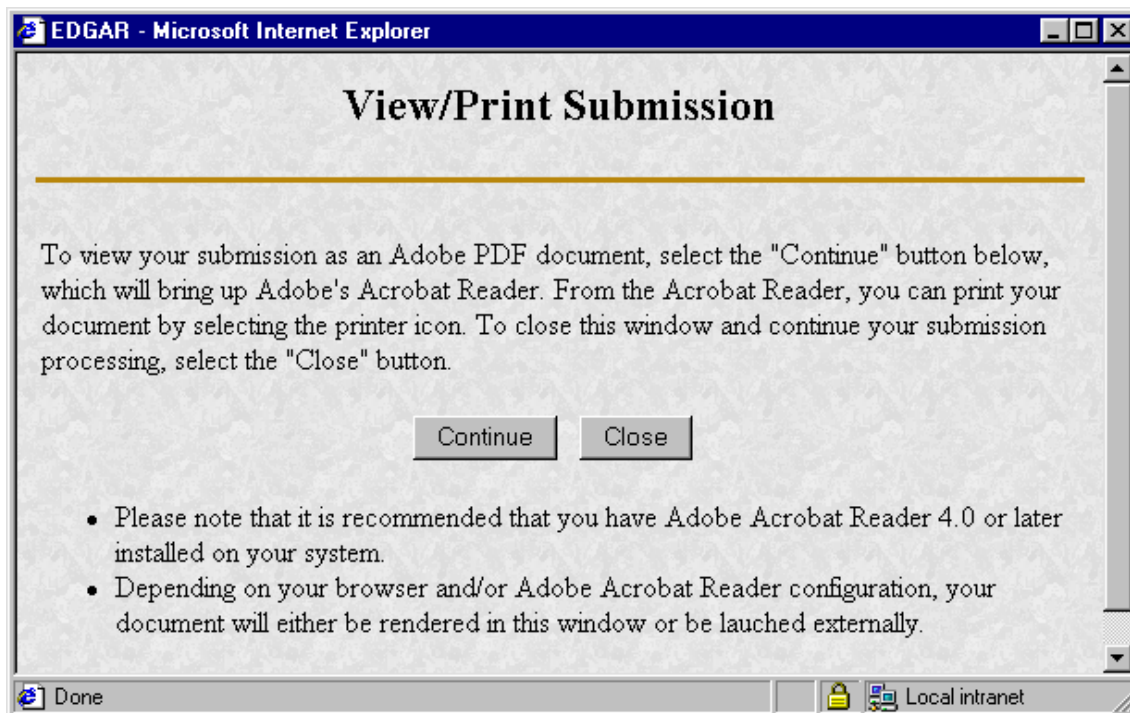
EDGAR - Microsoft Internet Explorer

View/Print Submission

To view your submission as an Adobe PDF document, select the "Continue" button below, which will bring up Adobe's Acrobat Reader. From the Acrobat Reader, you can print your document by selecting the printer icon. To close this window and continue your submission processing, select the "Close" button.

Continue Close

- Please note that it is recommended that you have Adobe Acrobat Reader 4.0 or later installed on your system.
- Depending on your browser and/or Adobe Acrobat Reader configuration, your document will either be rendered in this window or be lauched externally.

Done

Local intranet